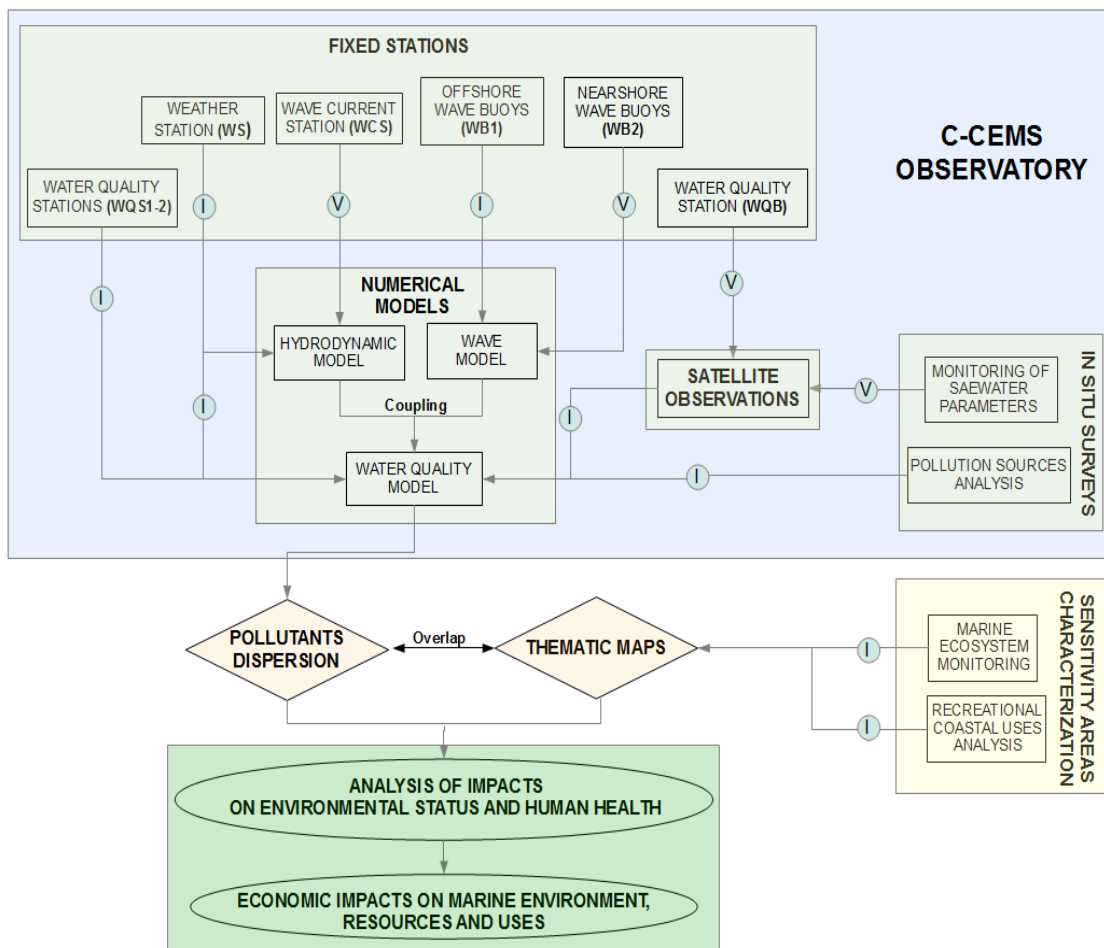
FIXED STATIONS

WEATHER STATION (WS)

WAVE CURRENT STATION (WCS)

OFFSHORE WAVE BUOYS (WB1)

NEARSHORE WAVE BUOYS (WB2)

WATER QUALITY STATIONS (WQS1-2)

WATER QUALITY STATION (WQB)

C-CEMS OBSERVATORY

I

V

I

V

I

V

NUMERICAL MODELS

HYDRODYNAMIC MODEL

WAVE MODEL

Coupling

WATER QUALITY MODEL

I

I

SATELLITE OBSERVATIONS

V

MONITORING OF SAEWATER PARAMETERS

POLLUTION SOURCES ANALYSIS

I

IN SITU SURVEYS

POLLUTANTS DISPERSION

Overlap

THEMATIC MAPS

I

I

MARINE ECOSYSTEM MONITORING

RECREATIONAL COASTAL USES ANALYSIS

SENSITIVITY AREAS CHARACTERIZATION

ANALYSIS OF IMPACTS ON ENVIRONMENTAL STATUS AND HUMAN HEALTH

ECONOMIC IMPACTS ON MARINE ENVIRONMENT, RESOURCES AND USES